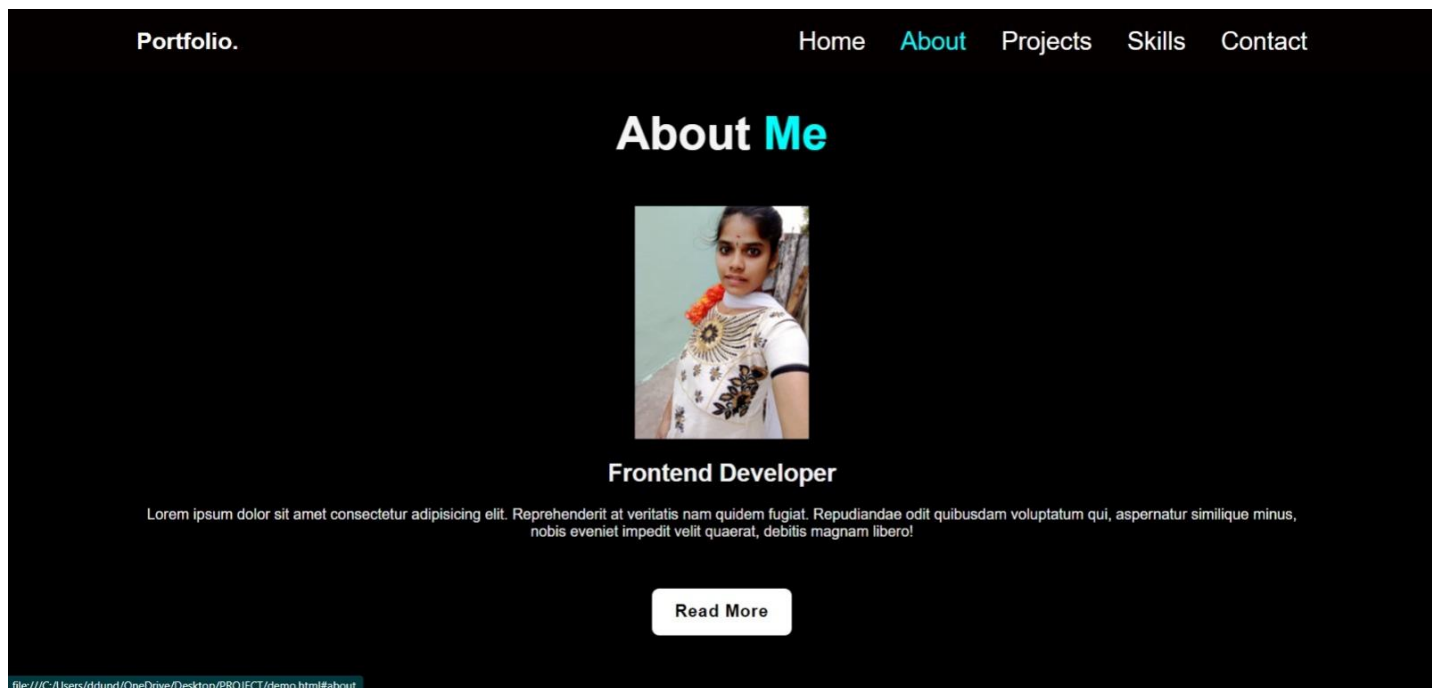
Portfolio.

Home About Projects Skills Contact

About Me

Frontend Developer

Lorem ipsum dolor sit amet consectetur adipisicing elit. Reprehenderit at veritatis nam quidem fugiat. Repudiandae odit quibusdam voluptatum qui, aspernatur similique minus, nobis eveniet impedit velit quaerat, debitis magnam libero!

Read More

file:///C:/Users/ddund/OneDrive/Desktop/PROJECT/demo.html#about